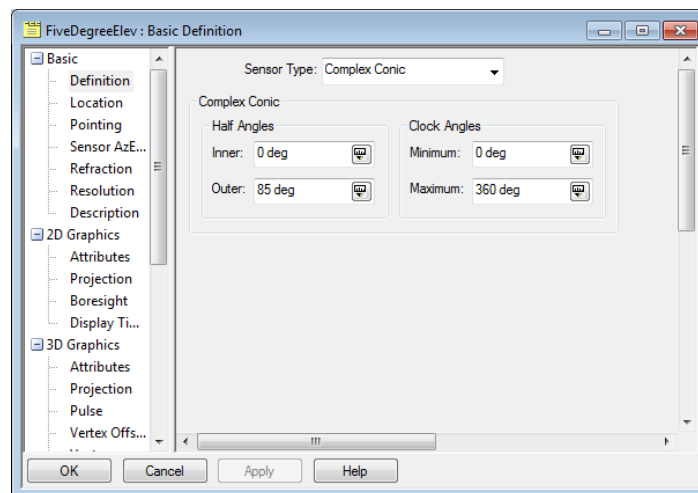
FiveDegreeElev : Basic Definition

Basic
Definition
Location
Pointing
Sensor AzE...
Refraction
Resolution
Description
2D Graphics
Attributes
Projection
Boresight
Display Ti...
3D Graphics
Attributes
Projection
Pulse
Vertex Offs...

Sensor Type: Complex Conic

Complex Conic
Half Angles
Inner: 0 deg
Outer: 85 deg
Clock Angles
Minimum: 0 deg
Maximum: 360 deg

OK
Cancel
Apply
Help